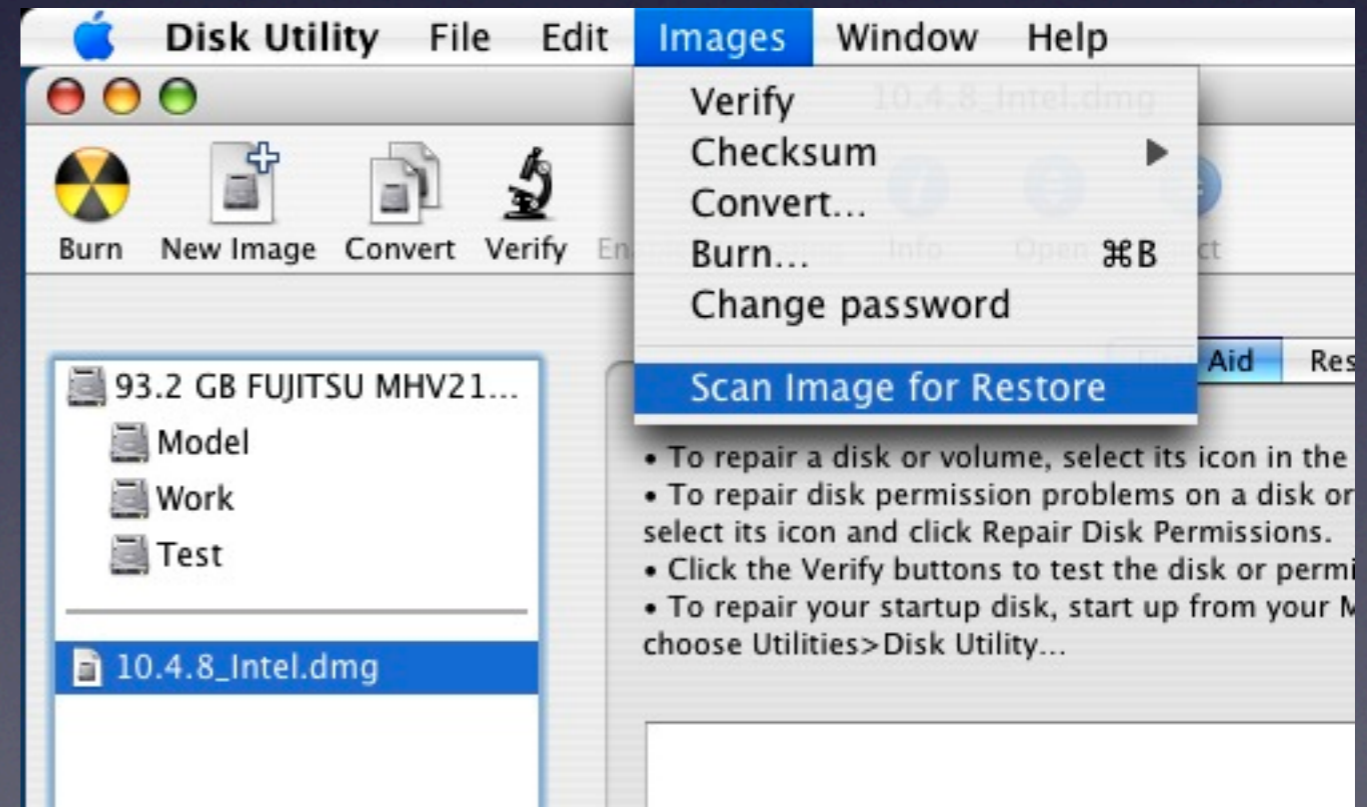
Disk Utility File Edit Images Window Help

10.4.8_Intel.dmg

Burn New Image Convert Verify En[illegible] Info Open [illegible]ct

Verify
Checksum ▶
Convert...
Burn... ⌘B
Change password
Scan Image for Restore

Aid Res

93.2 GB FUJITSU MHV21...
Model
Work
Test
10.4.8_Intel.dmg

• To repair a disk or volume, select its icon in the
• To repair disk permission problems on a disk or
select its icon and click Repair Disk Permissions.
• Click the Verify buttons to test the disk or permi
• To repair your startup disk, start up from your M
choose Utilities>Disk Utility...